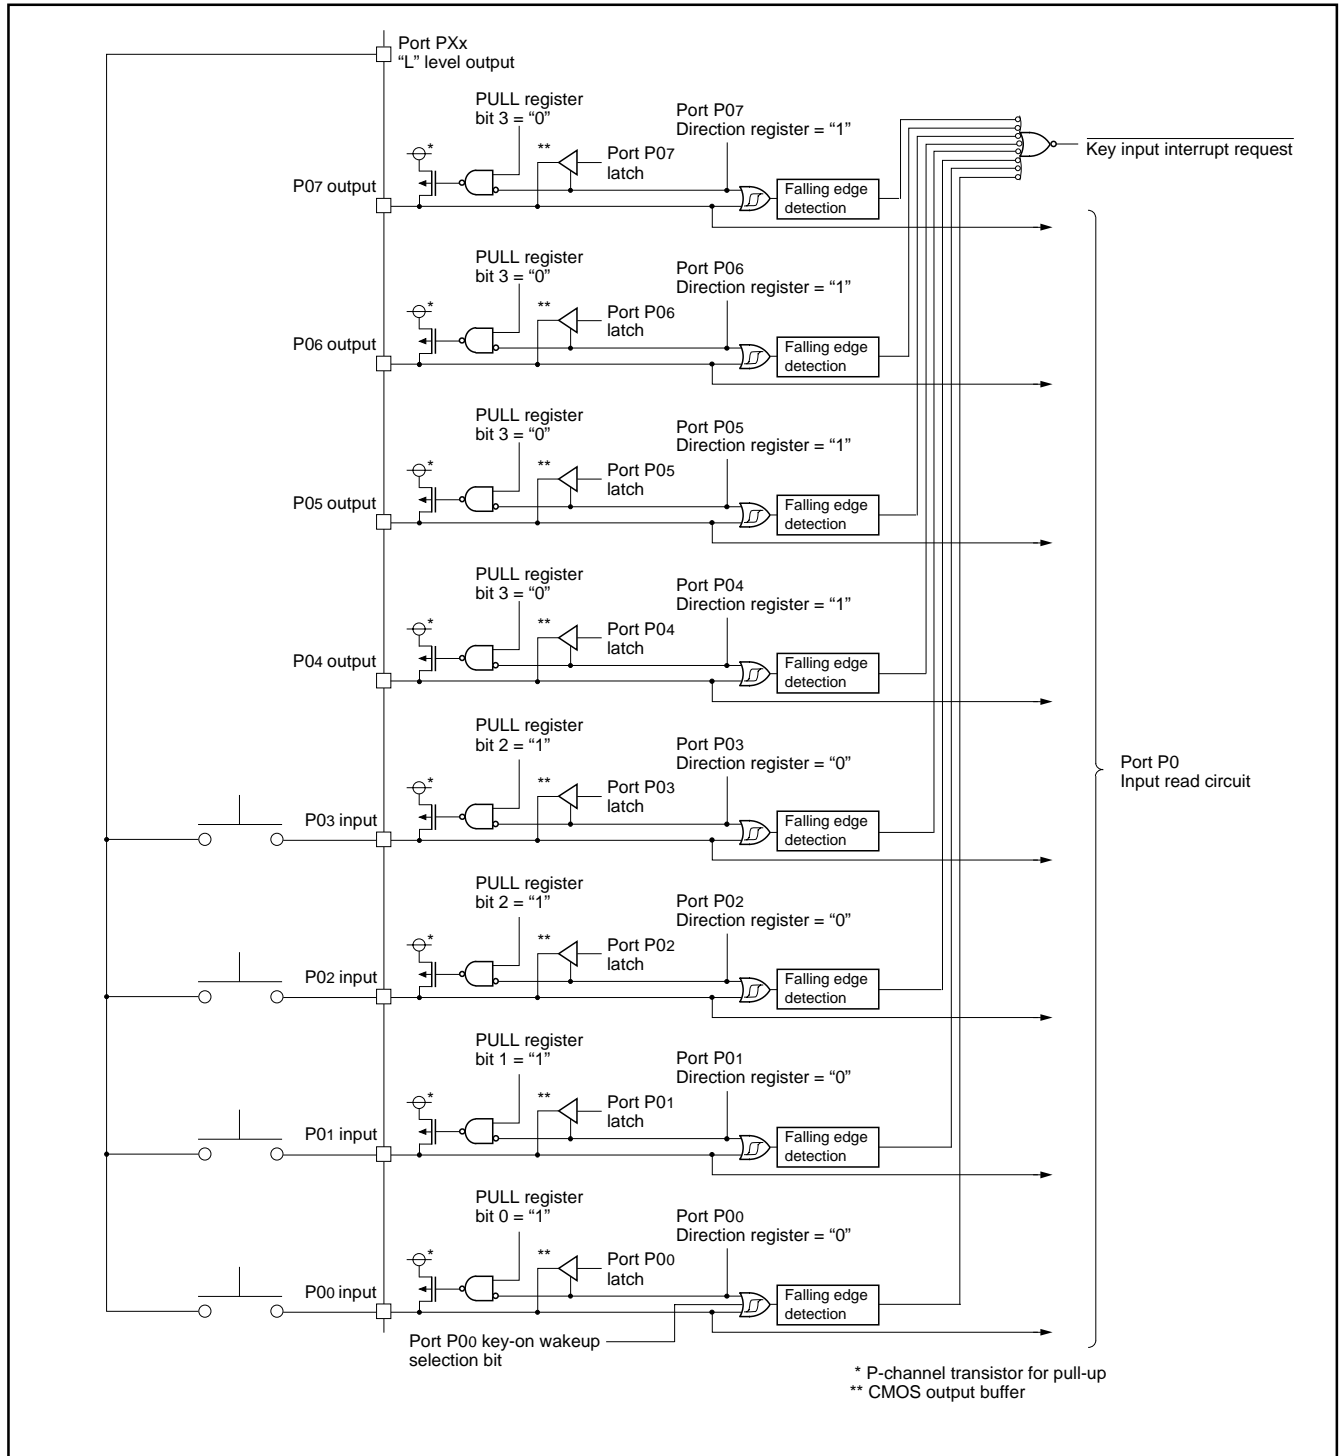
Port PXx
"L" level output

PULL register
bit 3 = "0"

Port P07
Direction register = "1"

$\overline{\text{Key input interrupt request}}$

*

**

Port P07
latch

P07 output

Falling edge detection

PULL register
bit 3 = "0"

Port P06
Direction register = "1"

*

**

Port P06
latch

P06 output

Falling edge detection

PULL register
bit 3 = "0"

Port P05
Direction register = "1"

*

**

Port P05
latch

P05 output

Falling edge detection

PULL register
bit 3 = "0"

Port P04
Direction register = "1"

*

**

Port P04
latch

P04 output

Falling edge detection

PULL register
bit 2 = "1"

Port P03
Direction register = "0"

Port P0
Input read circuit

*

**

Port P03
latch

P03 input

Falling edge detection

PULL register
bit 2 = "1"

Port P02
Direction register = "0"

*

**

Port P02
latch

P02 input

Falling edge detection

PULL register
bit 1 = "1"

Port P01
Direction register = "0"

*

**

Port P01
latch

P01 input

Falling edge detection

PULL register
bit 0 = "1"

Port P00
Direction register = "0"

*

**

Port P00
latch

P00 input

Falling edge detection

Port P00 key-on wakeup
selection bit

* P-channel transistor for pull-up
** CMOS output buffer